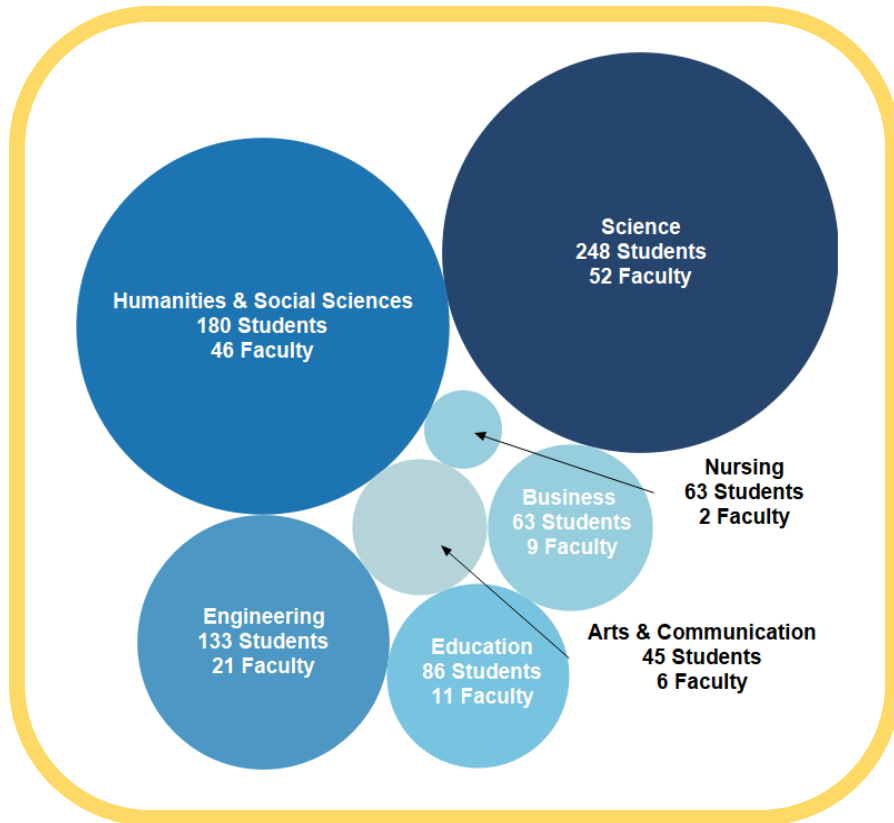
Science
248 Students
52 Faculty

Humanities & Social Sciences
180 Students
46 Faculty

Nursing
63 Students
2 Faculty

Business
63 Students
9 Faculty

Engineering
133 Students
21 Faculty

Education
86 Students
11 Faculty

Arts & Communication
45 Students
6 Faculty